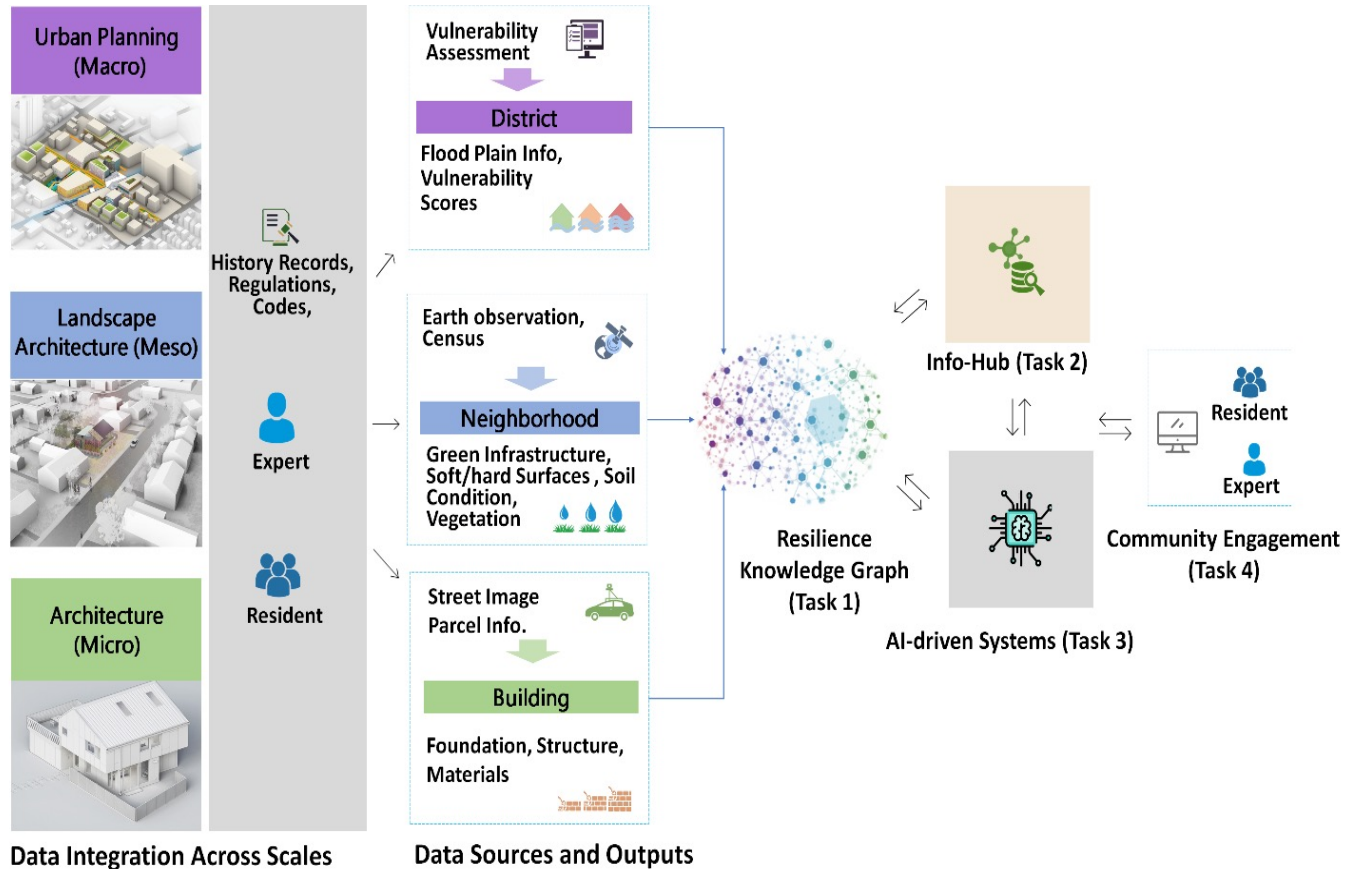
Urban Planning (Macro)

Landscape Architecture (Meso)

Architecture (Micro)

History Records, Regulations, Codes,

Expert

Resident

Vulnerability Assessment

District

Flood Plain Info, Vulnerability Scores

Earth observation, Census

Neighborhood

Green Infrastructure, Soft/hard Surfaces , Soil Condition, Vegetation

Street Image Parcel Info.

Building

Foundation, Structure, Materials

Resilience Knowledge Graph (Task 1)

Info-Hub (Task 2)

AI-driven Systems (Task 3)

Resident

Expert

Community Engagement (Task 4)

Data Integration Across Scales

Data Sources and Outputs